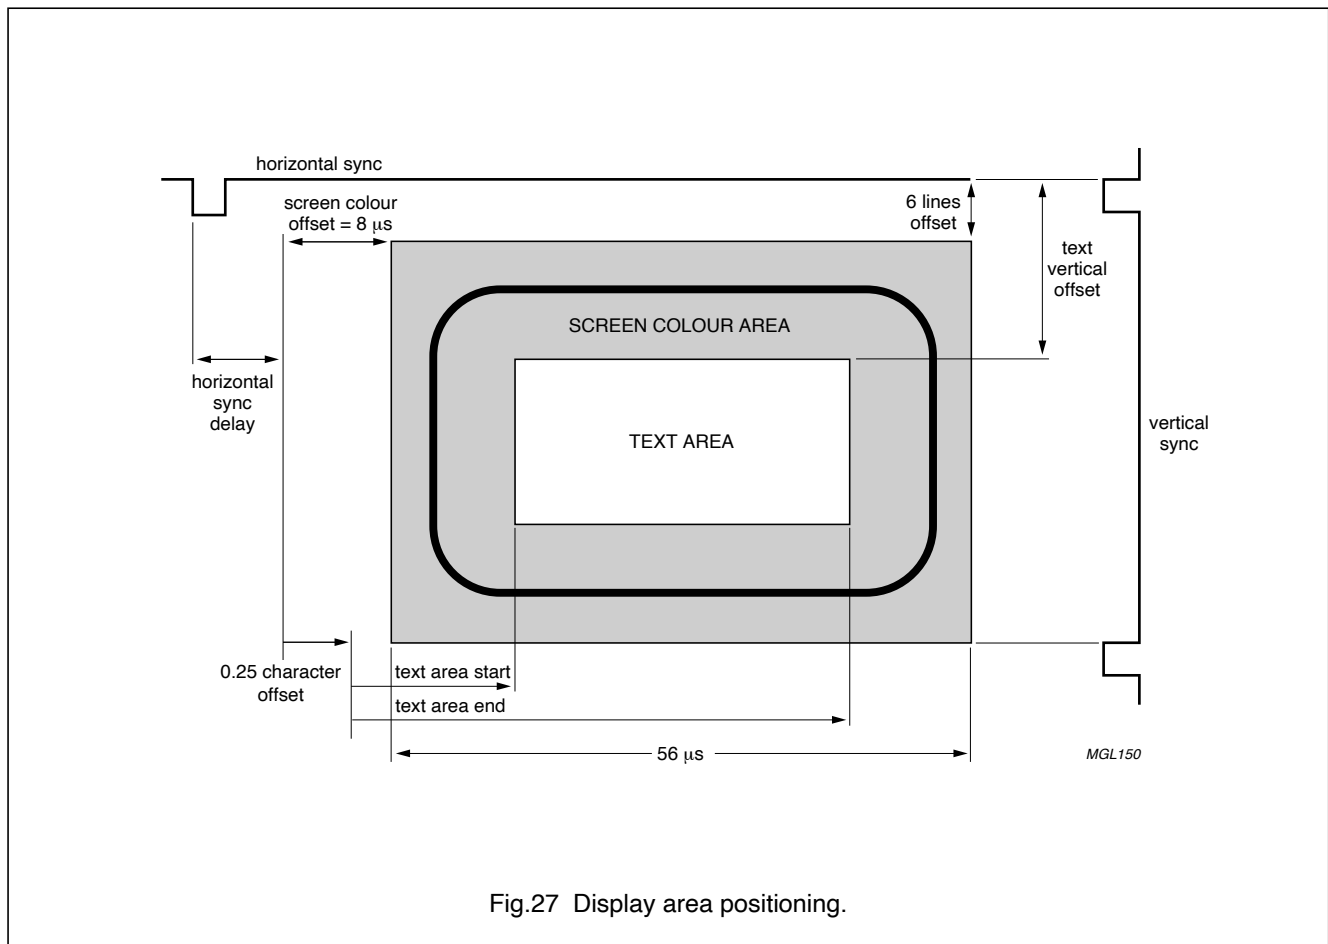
horizontal sync

screen colour offset = 8 $\mu$s

6 lines offset

text vertical offset

SCREEN COLOUR AREA

horizontal sync delay

TEXT AREA

vertical sync

0.25 character offset

text area start

text area end

56 $\mu$s

MGL150

Fig.27 Display area positioning.